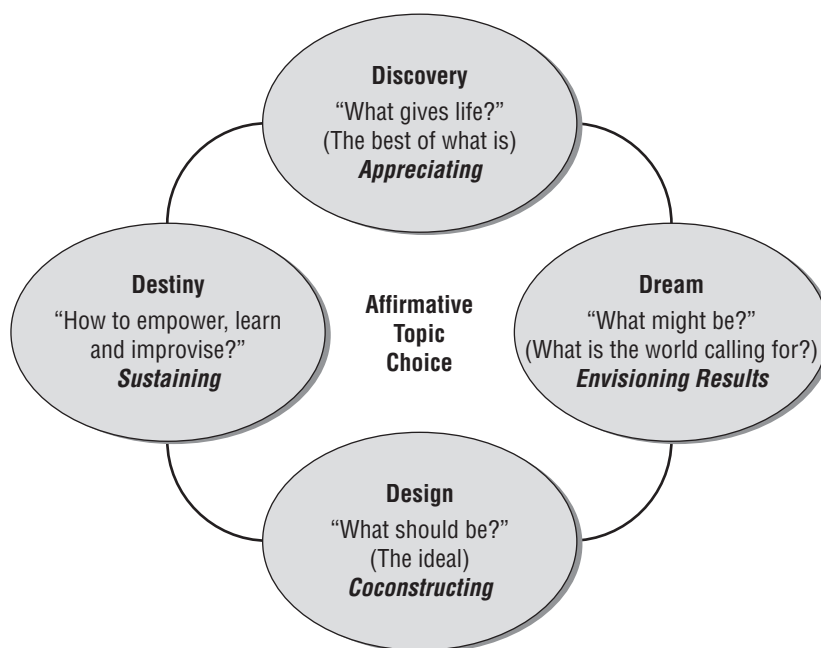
Discovery
"What gives life?"
(The best of what is)
*Appreciating*

Destiny
"How to empower, learn and improvise?"
*Sustaining*

Affirmative Topic Choice

Dream
"What might be?"
(What is the world calling for?)
*Envisioning Results*

Design
"What should be?"
(The ideal)
*Coconstructing*